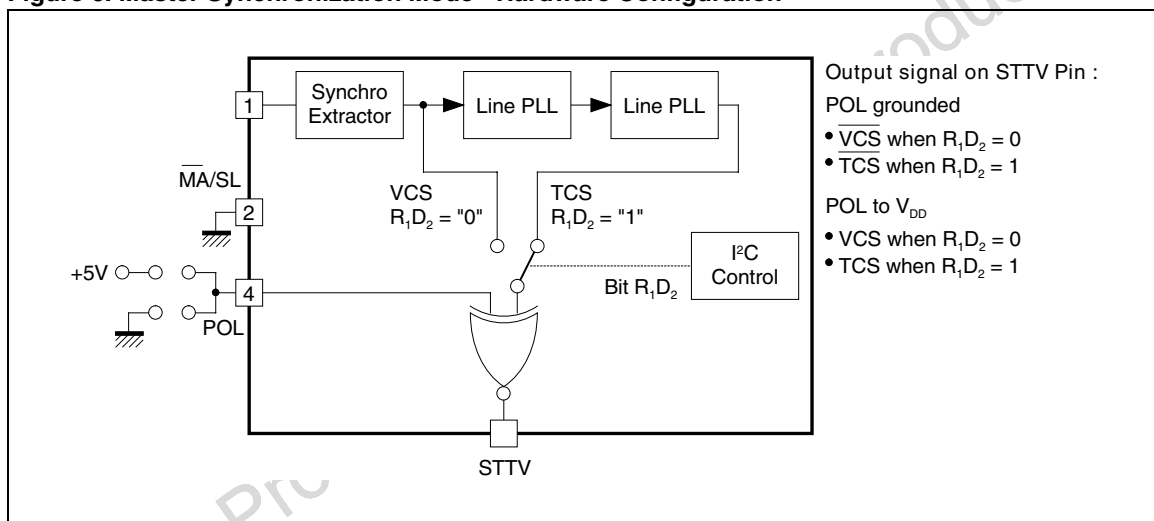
Figure 6. Master Synchronization Mode - Hardware Configuration

Synchro Extractor

Line PLL

Line PLL

1

$\overline{MA}$/SL

2

+5V

4

POL

VCS
$R_1D_2$ = "0"

TCS
$R_1D_2$ = "1"

I²C Control

Bit $R_1D_2$

STTV

Output signal on STTV Pin :

POL grounded

• $\overline{VCS}$ when $R_1D_2 = 0$
• $\overline{TCS}$ when $R_1D_2 = 1$

POL to $V_{DD}$

• VCS when $R_1D_2 = 0$
• TCS when $R_1D_2 = 1$

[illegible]odu

Pro